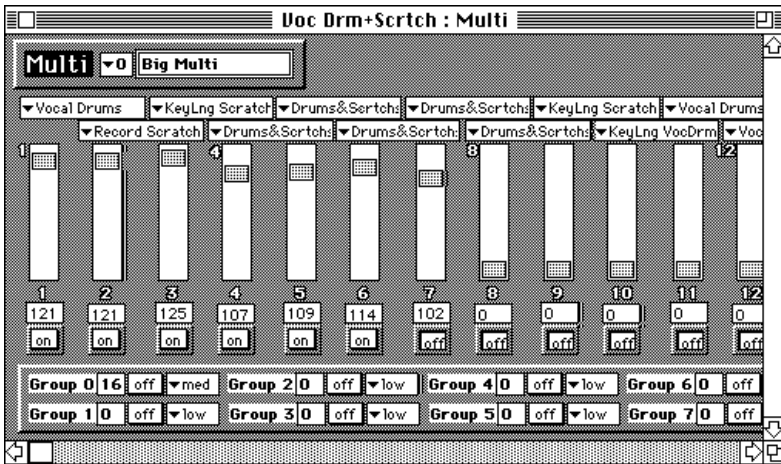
Voc Drm+Scrtch : Multi

Multi ▾0 Big Multi

▾Vocal Drums ▾KeyLng Scratch ▾Drums&Scrtchs ▾Drums&Scrtchs ▾KeyLng Scratch ▾Vocal Drums
▾Record Scratch ▾Drums&Scrtchs ▾Drums&Scrtchs ▾Drums&Scrtchs ▾KeyLng VocDrm ▾Voc

1 4 8 12

| 1 | 2 | 3 | 4 | 5 | 6 | 7 | 8 | 9 | 10 | 11 | 12 |
|---|---|---|---|---|---|---|---|---|---|---|---|
| 121 | 121 | 125 | 107 | 109 | 114 | 102 | 0 | 0 | 0 | 0 | 0 |
| on | on | on | on | on | on | off | off | off | off | off | off |

Group 0 16 off ▾med Group 2 0 off ▾low Group 4 0 off ▾low Group 6 0 off
Group 1 0 off ▾low Group 3 0 off ▾low Group 5 0 off ▾low Group 7 0 off